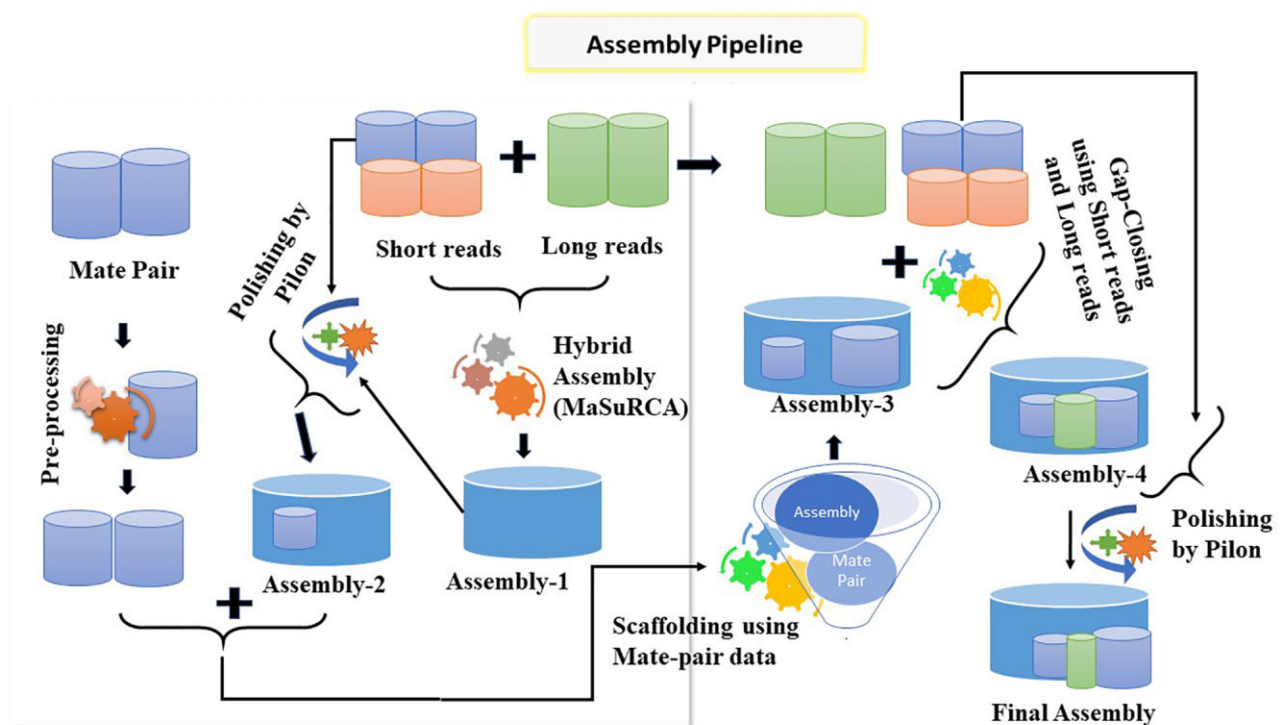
Assembly Pipeline

Mate Pair

Pre-processing

Polishing by Pilon

Short reads

Long reads

Hybrid Assembly (MaSuRCA)

Assembly-2

Assembly-1

Gap-Closing using Short reads and Long reads

Assembly-3

Assembly

Mate Pair

Scaffolding using Mate-pair data

Assembly-4

Polishing by Pilon

Final Assembly